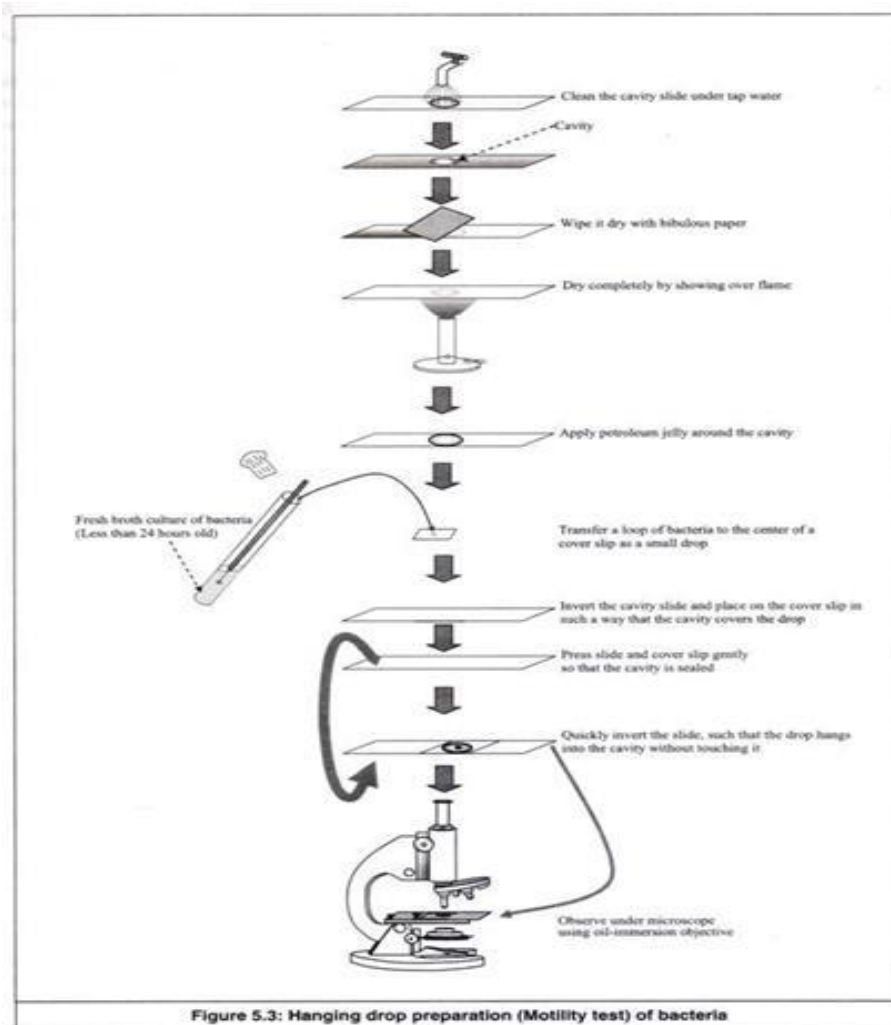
Clean the cavity slide under tap water

Cavity

Wipe it dry with bibulous paper

Dry completely by showing over flame

Apply petroleum jelly around the cavity

Fresh broth culture of bacteria (Less than 24 hours old)

Transfer a loop of bacteria to the center of a cover slip as a small drop

Invert the cavity slide and place on the cover slip in such a way that the cavity covers the drop

Press slide and cover slip gently so that the cavity is sealed

Quickly invert the slide, such that the drop hangs into the cavity without touching it

Observe under microscope using oil-immersion objective

Figure 5.3: Hanging drop preparation (Motility test) of bacteria